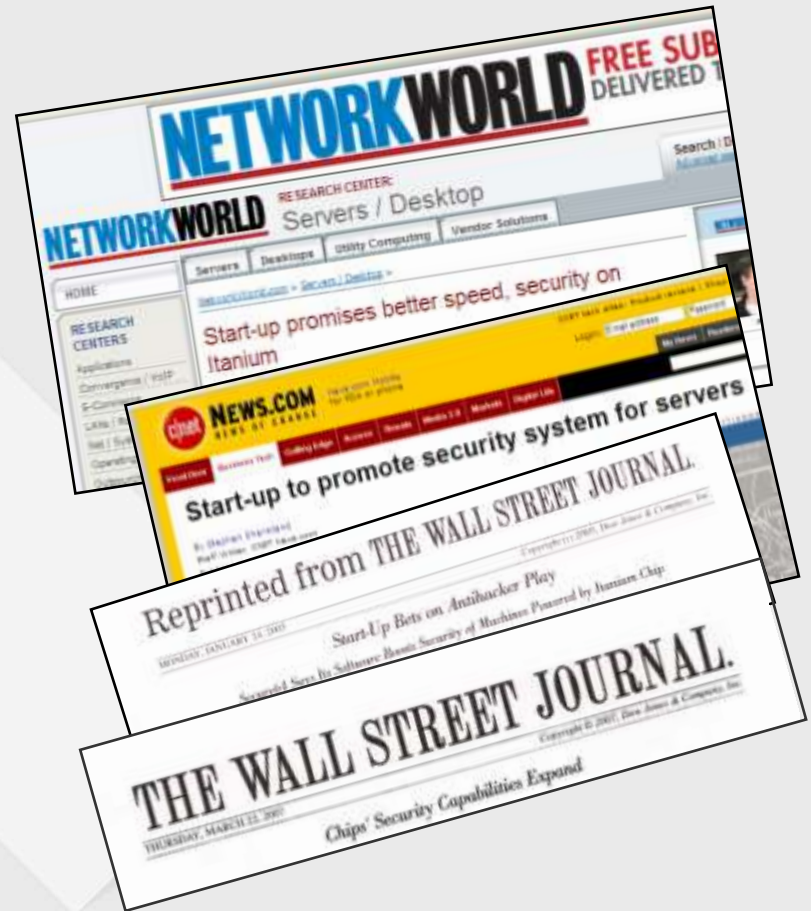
NETWORKWORLD FREE SUB DELIVERED T

Search | D

NETWORKWORLD RESEARCH CENTER: Servers / Desktop

Servers | Desktops | Utility Computing | Vendor Solutions

HOME

RESEARCH CENTERS

Applications

Convergence / VoIP

E-Commerce

LANs / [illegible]

Net / Sys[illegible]

Operating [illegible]

Outsourcing

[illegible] > Servers / Desktop >

Start-up promises better speed, security on Itanium

NEWS.COM NEWS OF CHANGE

Start-up to promote security system for servers

By Stephen Shankland

Staff Writer, CNET News.com

Reprinted from THE WALL STREET JOURNAL.

Copyright © 2005 Dow Jones & Company, Inc.

MONDAY, JANUARY 24, 2005

Start-Up Bets on Antihacker Play

Secure64 Says Its Software Boosts Security of Machines Powered by Itanium Chip

THE WALL STREET JOURNAL.

Copyright © 2007, Dow Jones & Company, Inc.

THURSDAY, MARCH 22, 2007

Chips' Security Capabilities Expand